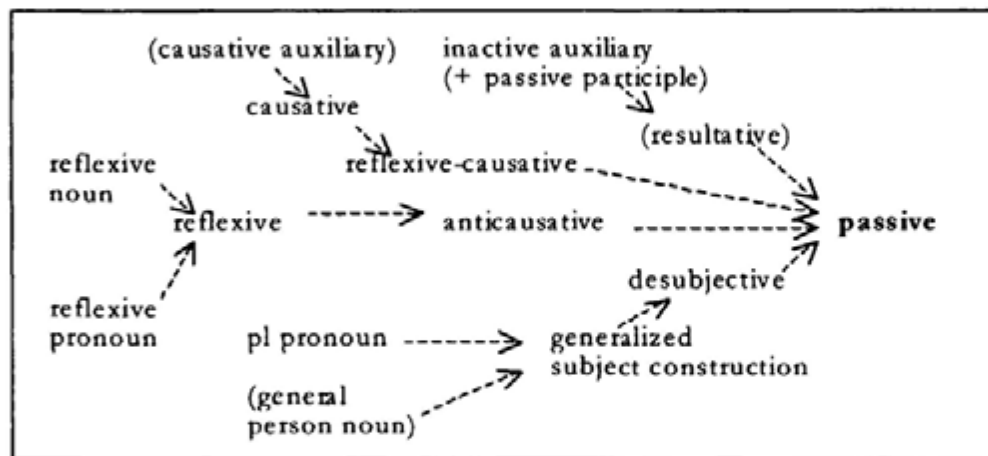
(causative auxiliary)

inactive auxiliary (+ passive participle)

causative

(resultative)

reflexive noun

reflexive-causative

reflexive

anticausative

passive

desubjective

reflexive pronoun

pl pronoun

generalized subject construction

(general person noun)